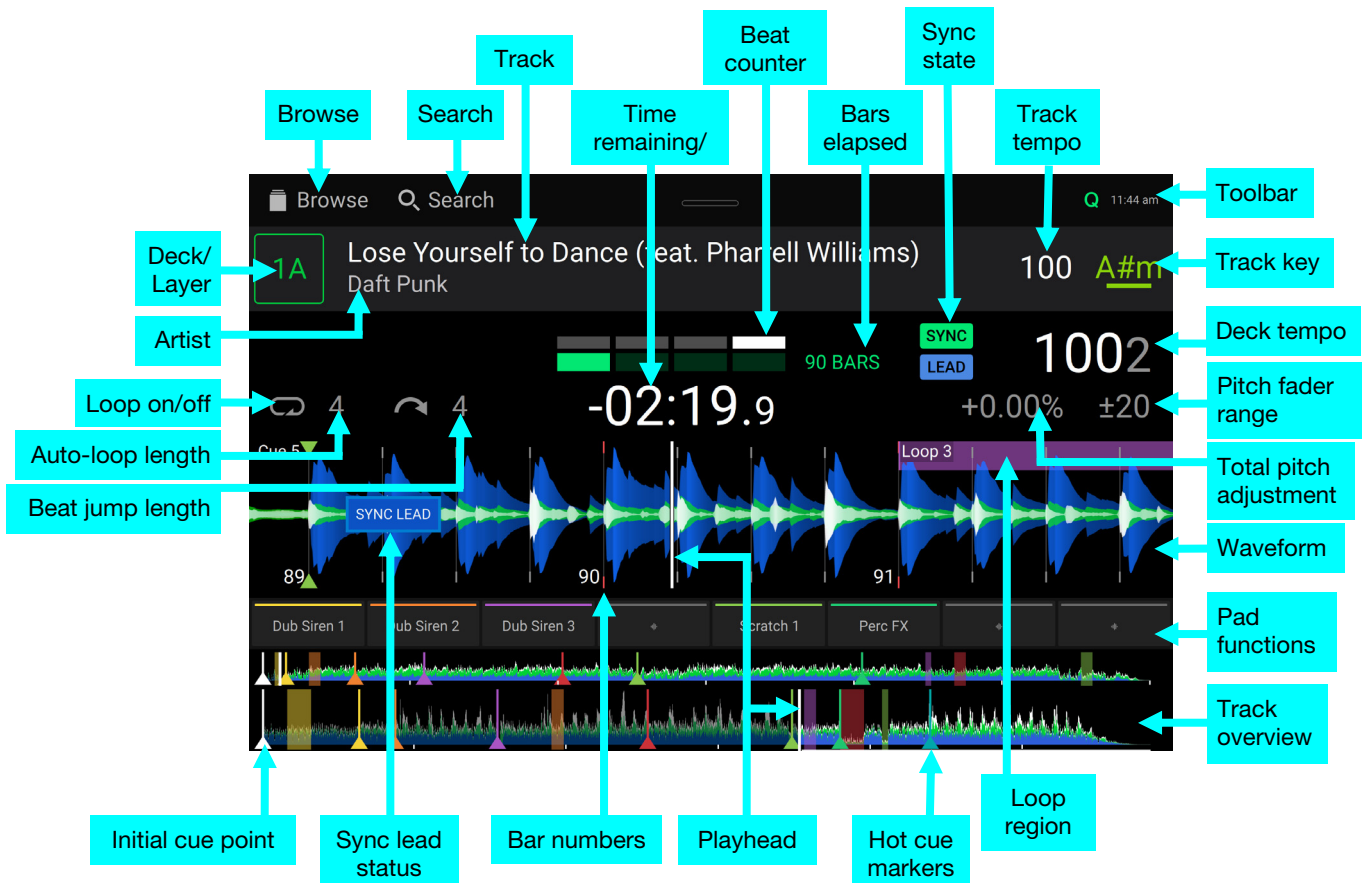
Browse

Search

Track

Time remaining/

Beat counter

Bars elapsed

Sync state

Track tempo

Toolbar

Deck/ Layer

Artist

Loop on/off

Auto-loop length

Beat jump length

Track key

Deck tempo

Pitch fader range

Total pitch adjustment

Waveform

Pad functions

Track overview

Browse Search Q 11:44 am

1A Lose Yourself to Dance (feat. Pharrell Williams) Daft Punk 100 A#m

SYNC LEAD 90 BARS 1002

4 4 -02:19.9 +0.00% ±20

Cue 5 Loop 3 SYNC LEAD 89 90 91

Dub Siren 1 Dub Siren 2 Dub Siren 3 Scratch 1 Perc FX

Initial cue point

Sync lead status

Bar numbers

Playhead

Hot cue markers

Loop region